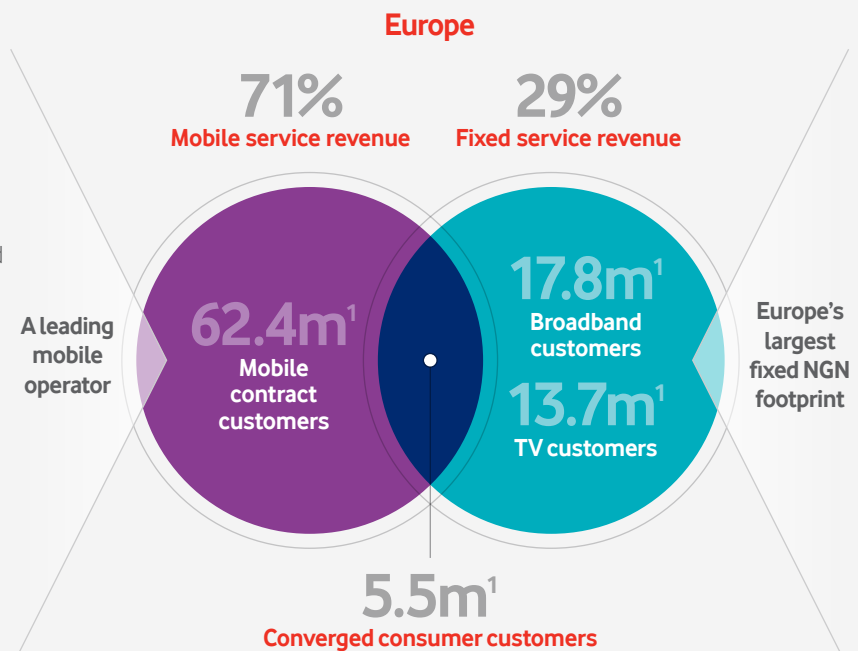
Europe

71%
Mobile service revenue

29%
Fixed service revenue

A leading mobile operator

62.4m$^1$
Mobile contract customers

17.8m$^1$
Broadband customers

13.7m$^1$
TV customers

Europe's largest fixed NGN footprint

5.5m$^1$
Converged consumer customers